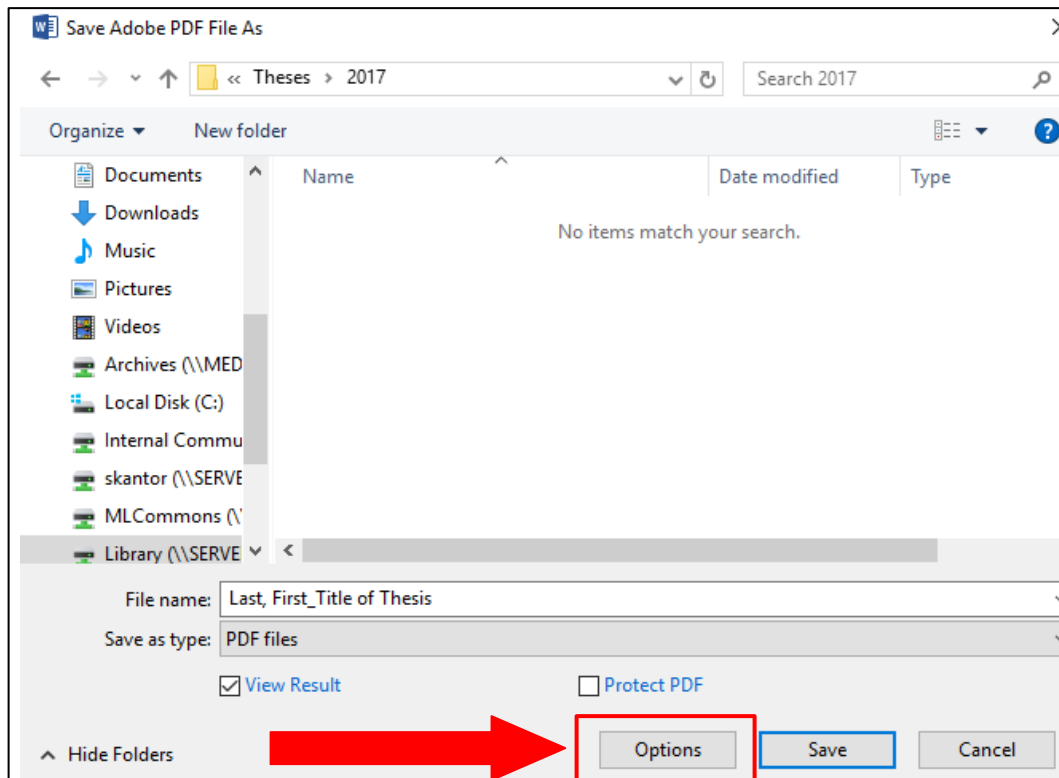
Save Adobe PDF File As

« Theses › 2017

Search 2017

Organize ▾ New folder

Documents
Downloads
Music
Pictures
Videos
Archives (\\MED
Local Disk (C:)
Internal Commu
skantor (\\SERVE
MLCommons (\
Library (\\SERVE

| Name | Date modified | Type |
|---|---|---|

No items match your search.

File name: Last, First_Title of Thesis

Save as type: PDF files

View Result

Protect PDF

Hide Folders

Options

Save

Cancel